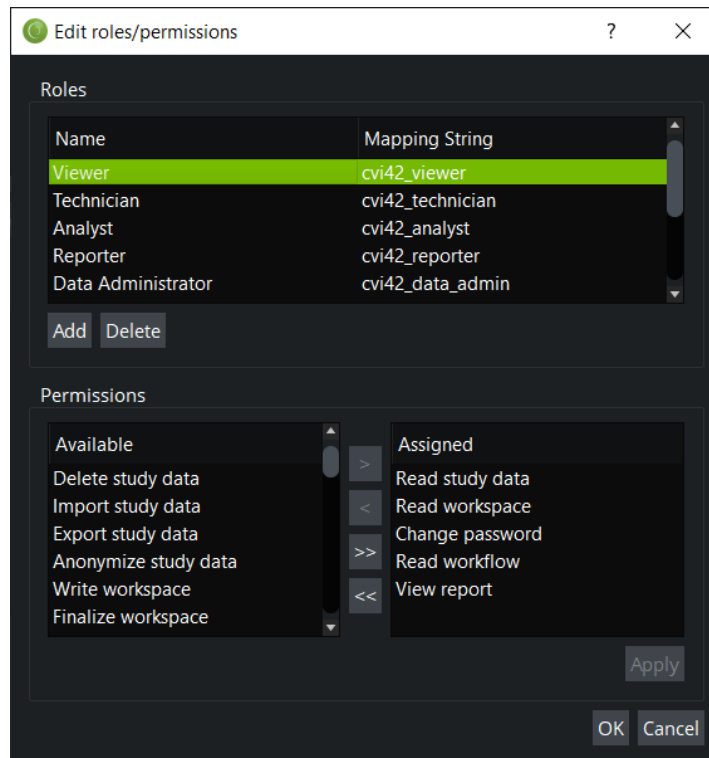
Edit roles/permissions ? ×

Roles

| Name | Mapping String |
|---|---|
| Viewer | cvi42_viewer |
| Technician | cvi42_technician |
| Analyst | cvi42_analyst |
| Reporter | cvi42_reporter |
| Data Administrator | cvi42_data_admin |

Add Delete

Permissions

Available
Delete study data
Import study data
Export study data
Anonymize study data
Write workspace
Finalize workspace

> < >> <<

Assigned
Read study data
Read workspace
Change password
Read workflow
View report

Apply

OK Cancel